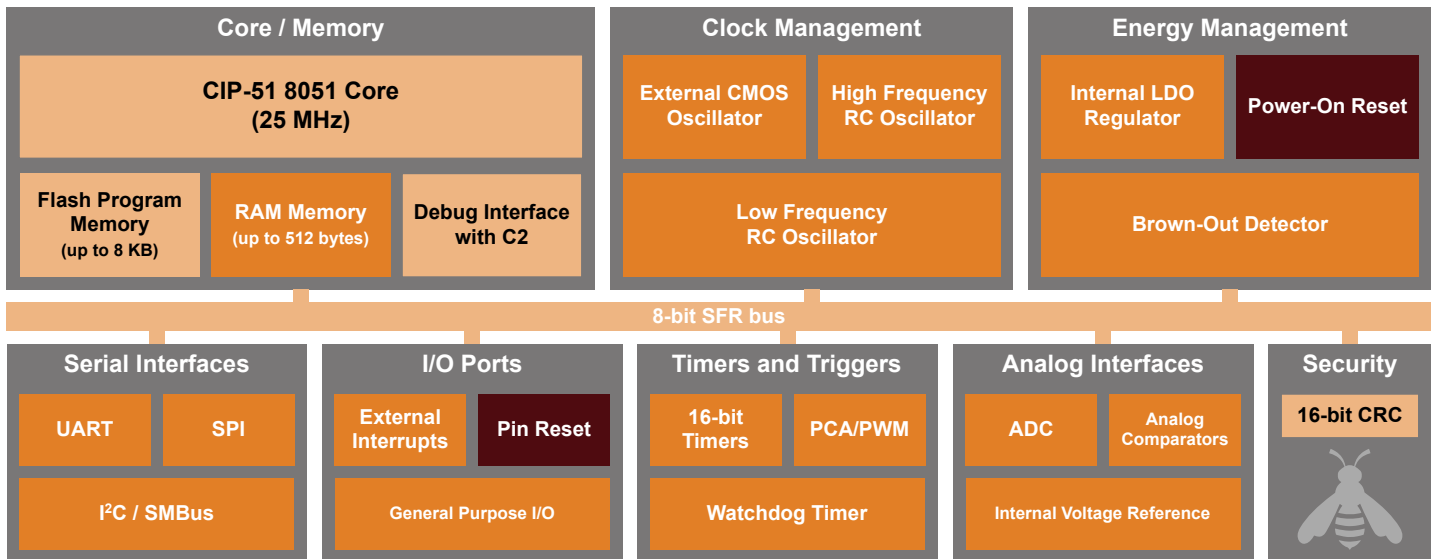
Core / Memory

CIP-51 8051 Core (25 MHz)

Flash Program Memory (up to 8 KB)

RAM Memory (up to 512 bytes)

Debug Interface with C2

Clock Management

External CMOS Oscillator

High Frequency RC Oscillator

Low Frequency RC Oscillator

Energy Management

Internal LDO Regulator

Power-On Reset

Brown-Out Detector

8-bit SFR bus

Serial Interfaces

UART

SPI

I$^2$C / SMBus

I/O Ports

External Interrupts

Pin Reset

General Purpose I/O

Timers and Triggers

16-bit Timers

PCA/PWM

Watchdog Timer

Analog Interfaces

ADC

Analog Comparators

Internal Voltage Reference

Security

16-bit CRC